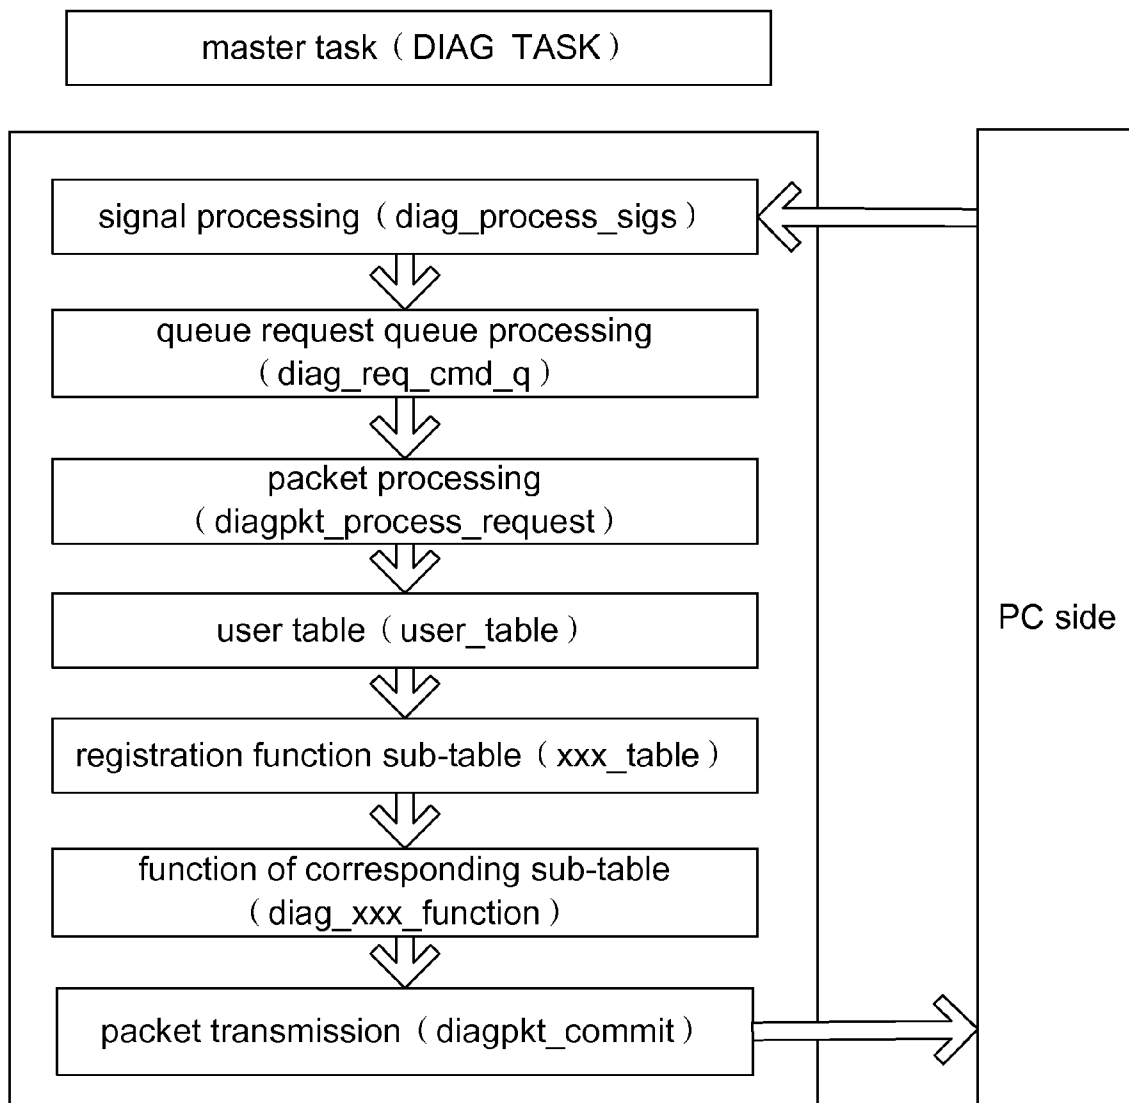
master task（DIAG TASK）

signal processing（diag_process_sigs）

queue request queue processing（diag_req_cmd_q）

packet processing（diagpkt_process_request）

user table（user_table）

registration function sub-table（xxx_table）

function of corresponding sub-table（diag_xxx_function）

packet transmission（diagpkt_commit）

PC side